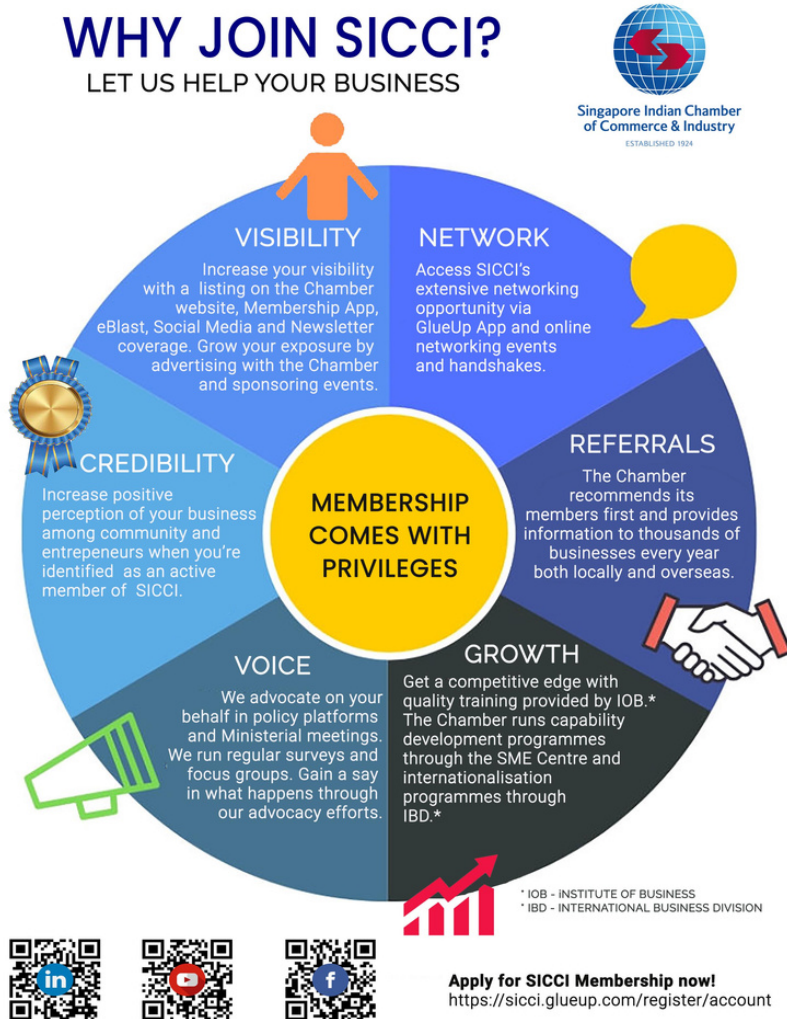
WHY JOIN SICCI?
LET US HELP YOUR BUSINESS

Singapore Indian Chamber of Commerce & Industry
ESTABLISHED 1924

VISIBILITY
Increase your visibility with a listing on the Chamber website, Membership App, eBlast, Social Media and Newsletter coverage. Grow your exposure by advertising with the Chamber and sponsoring events.

NETWORK
Access SICCI's extensive networking opportunity via GlueUp App and online networking events and handshakes.

CREDIBILITY
Increase positive perception of your business among community and entrepeneurs when you're identified as an active member of SICCI.

MEMBERSHIP COMES WITH PRIVILEGES

REFERRALS
The Chamber recommends its members first and provides information to thousands of businesses every year both locally and overseas.

VOICE
We advocate on your behalf in policy platforms and Ministerial meetings. We run regular surveys and focus groups. Gain a say in what happens through our advocacy efforts.

GROWTH
Get a competitive edge with quality training provided by IOB.* The Chamber runs capability development programmes through the SME Centre and internationalisation programmes through IBD.*

* IOB - INSTITUTE OF BUSINESS
* IBD - INTERNATIONAL BUSINESS DIVISION

Apply for SICCI Membership now!
https://sicci.glueup.com/register/account